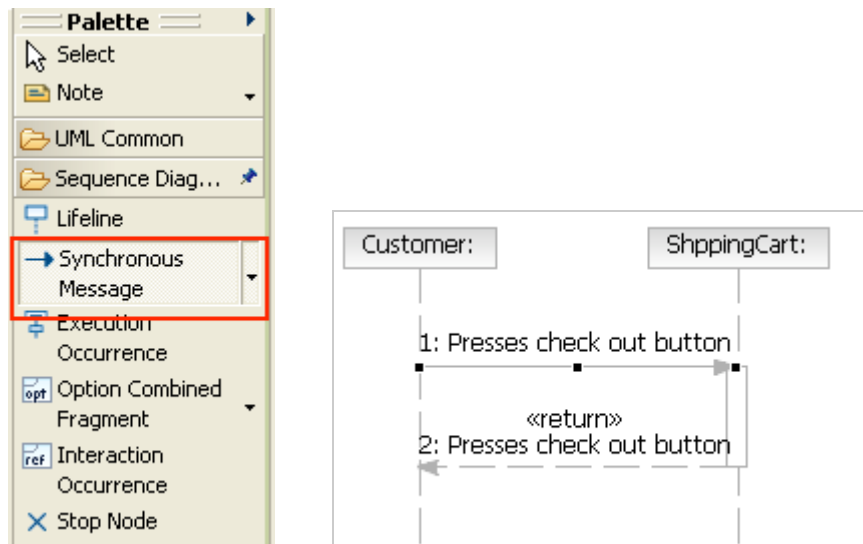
Palette

Select

Note

UML Common

Sequence Diag...

Lifeline

Synchronous Message

Execution Occurrence

opt Option Combined Fragment

ref Interaction Occurrence

Stop Node

Customer:

ShppingCart:

1: Presses check out button

«return»
2: Presses check out button